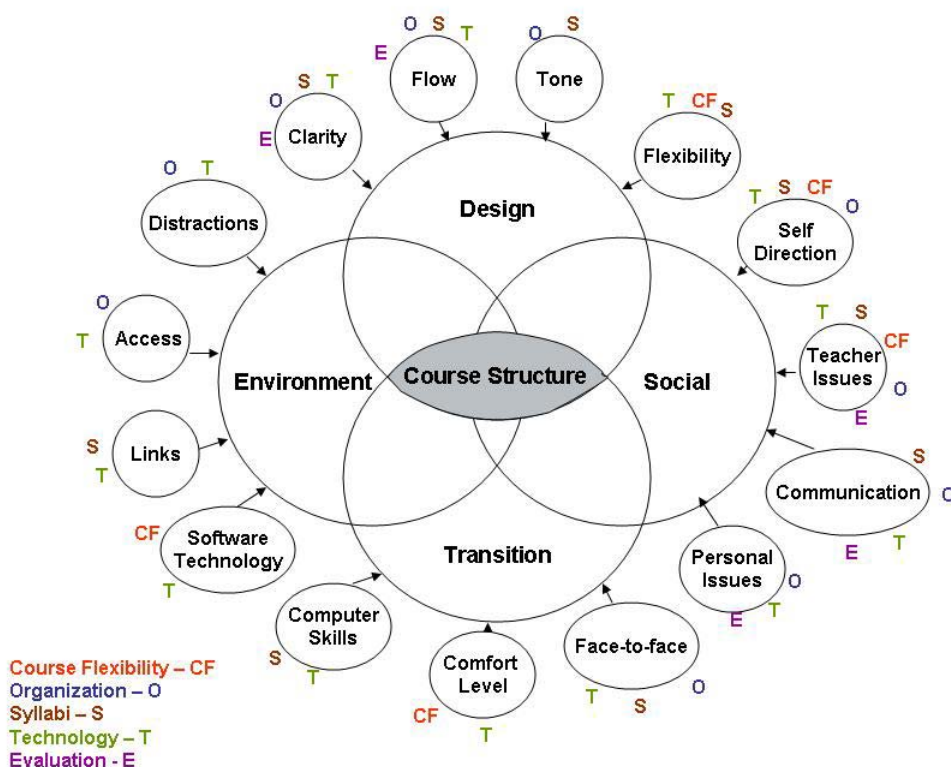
O S T
E
Flow

O S
Tone

O S T
E
Clarity

T CF S
Flexibility

O T
Distractions

T S CF O
Self Direction

Design

O
T
Access

T S
CF
Teacher Issues
O
E

Environment

Course Structure

Social

S
T
Links

S
Communication
O
E T

CF
Software Technology
T

Transition

Personal Issues
O
E T

Computer Skills
S T

Comfort Level
CF T

Face-to-face
T S O

Course Flexibility – CF
Organization – O
Syllabi – S
Technology – T
Evaluation - E